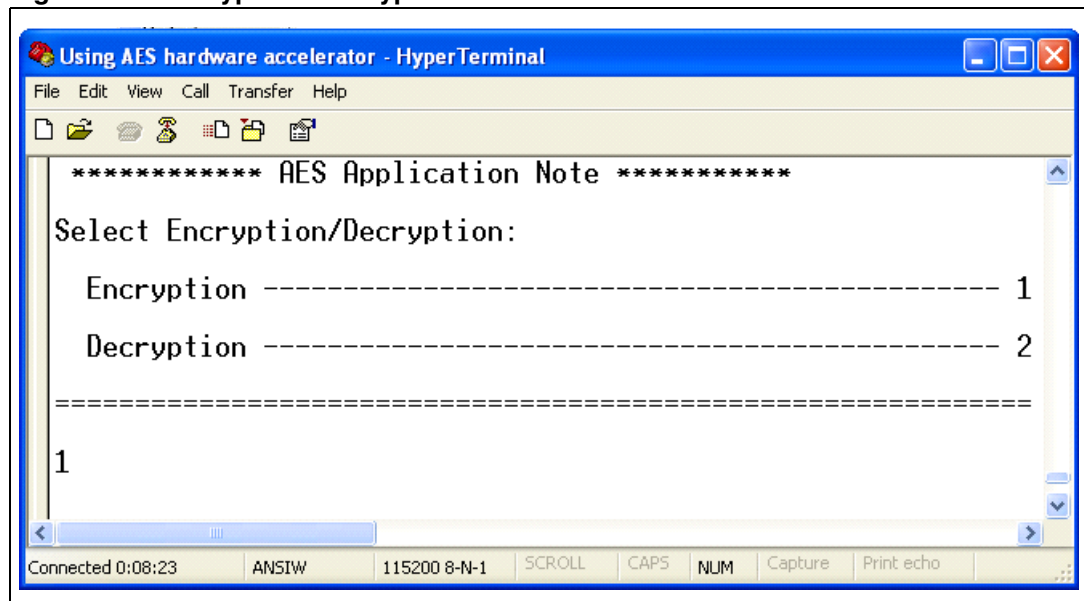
Using AES hardware accelerator - HyperTerminal

File Edit View Call Transfer Help

************ AES Application Note ***********

Select Encryption/Decryption:

Encryption ---------------------------------------- 1

Decryption ---------------------------------------- 2

============================================================

1

Connected 0:08:23 ANSIW 115200 8-N-1 SCROLL CAPS NUM Capture Print echo